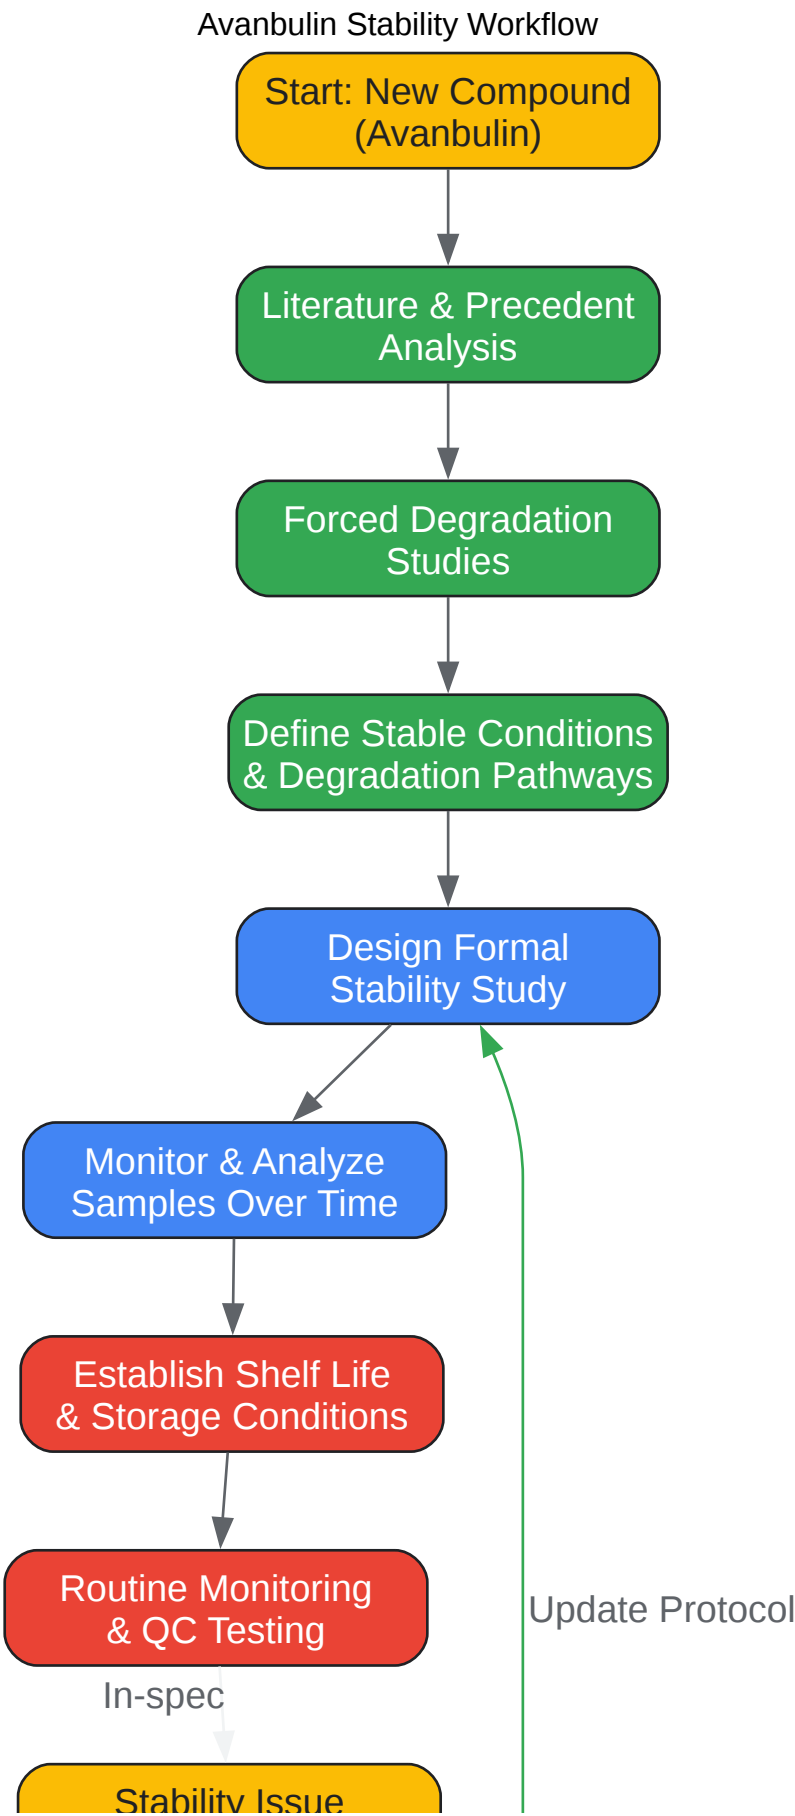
Avanbulin Stability Workflow

Start: New Compound (Avanbulin)

Literature & Precedent Analysis

Forced Degradation Studies

Define Stable Conditions & Degradation Pathways

Design Formal Stability Study

Monitor & Analyze Samples Over Time

Establish Shelf Life & Storage Conditions

Routine Monitoring & QC Testing

In-spec

Update Protocol

Stability Issue